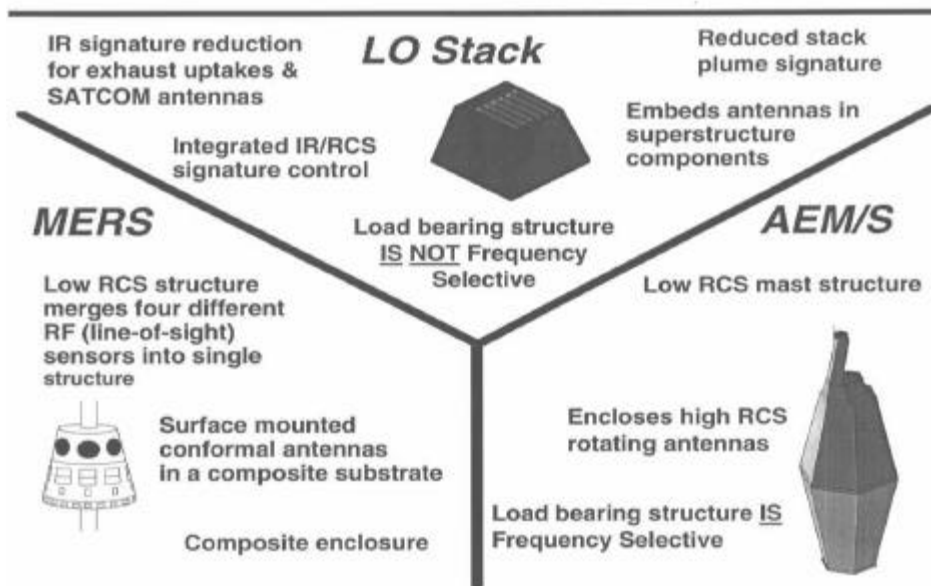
IR signature reduction for exhaust uptakes & SATCOM antennas

LO Stack

Reduced stack plume signature

Integrated IR/RCS signature control

Embeds antennas in superstructure components

MERS

Load bearing structure IS NOT Frequency Selective

AEM/S

Low RCS structure merges four different RF (line-of-sight) sensors into single structure

Low RCS mast structure

Surface mounted conformal antennas in a composite substrate

Encloses high RCS rotating antennas

Composite enclosure

Load bearing structure IS Frequency Selective